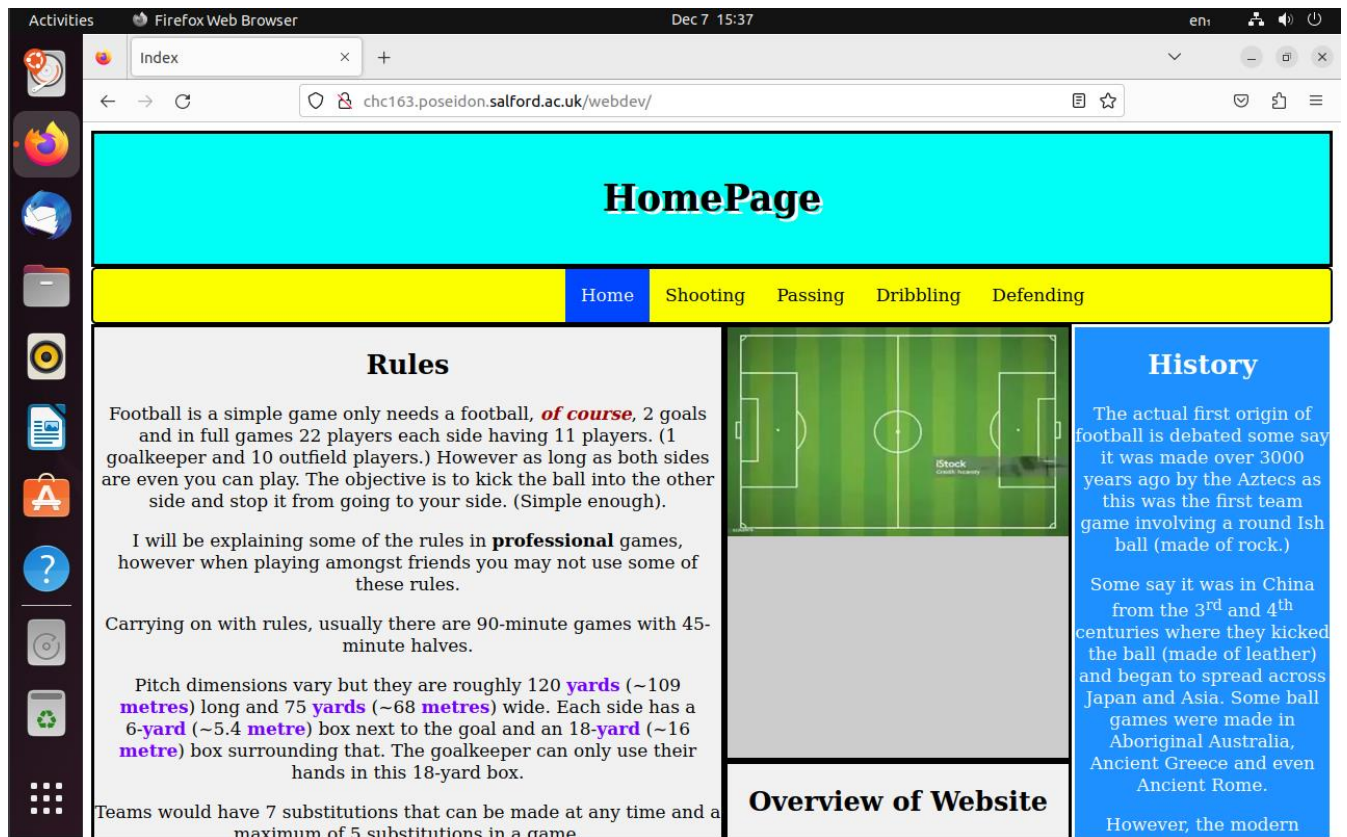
Activities Firefox Web Browser Dec 7 15:37 en

Index

chc163.poseidon.salford.ac.uk/webdev/

HomePage

Home Shooting Passing Dribbling Defending

Rules

Football is a simple game only needs a football, of course, 2 goals and in full games 22 players each side having 11 players. (1 goalkeeper and 10 outfield players.) However as long as both sides are even you can play. The objective is to kick the ball into the other side and stop it from going to your side. (Simple enough).

I will be explaining some of the rules in professional games, however when playing amongst friends you may not use some of these rules.

Carrying on with rules, usually there are 90-minute games with 45-minute halves.

Pitch dimensions vary but they are roughly 120 yards (~109 metres) long and 75 yards (~68 metres) wide. Each side has a 6-yard (~5.4 metre) box next to the goal and an 18-yard (~16 metre) box surrounding that. The goalkeeper can only use their hands in this 18-yard box.

Teams would have 7 substitutions that can be made at any time and a maximum of 5 substitutions in a game.

iStock

Overview of Website

History

The actual first origin of football is debated some say it was made over 3000 years ago by the Aztecs as this was the first team game involving a round Ish ball (made of rock.)

Some say it was in China from the 3$^{rd}$ and 4$^{th}$ centuries where they kicked the ball (made of leather) and began to spread across Japan and Asia. Some ball games were made in Aboriginal Australia, Ancient Greece and even Ancient Rome.

However, the modern